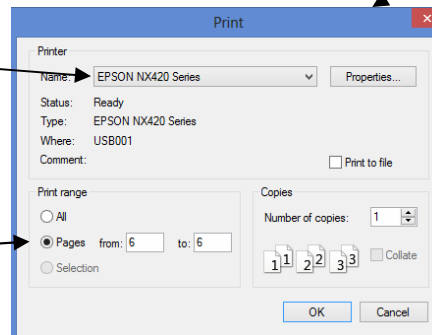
Print

Printer

Name: EPSON NX420 Series

Properties...

Status: Ready

Type: EPSON NX420 Series

Where: USB001

Comment:

Print to file

Print range

All

Pages from: 6 to: 6

Selection

Copies

Number of copies: 1

1 1 2 2 3 3

Collate

OK

Cancel